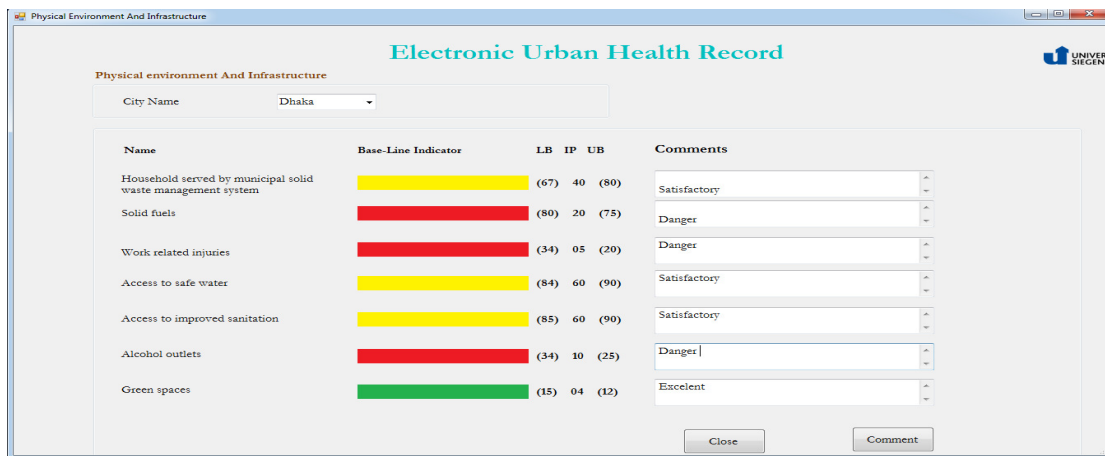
Physical Environment And Infrastructure

Electronic Urban Health Record

UNIVER SIEGEN

Physical environment And Infrastructure

City Name Dhaka

| Name | Base-Line Indicator | LB IP UB | Comments |
|---|---|---|---|
| Household served by municipal solid waste management system | | (67) 40 (80) | Satisfactory |
| Solid fuels | | (80) 20 (75) | Danger |
| Work related injuries | | (34) 05 (20) | Danger |
| Access to safe water | | (84) 60 (90) | Satisfactory |
| Access to improved sanitation | | (85) 60 (90) | Satisfactory |
| Alcohol outlets | | (34) 10 (25) | Danger |
| Green spaces | | (15) 04 (12) | Excelent |

Close Comment